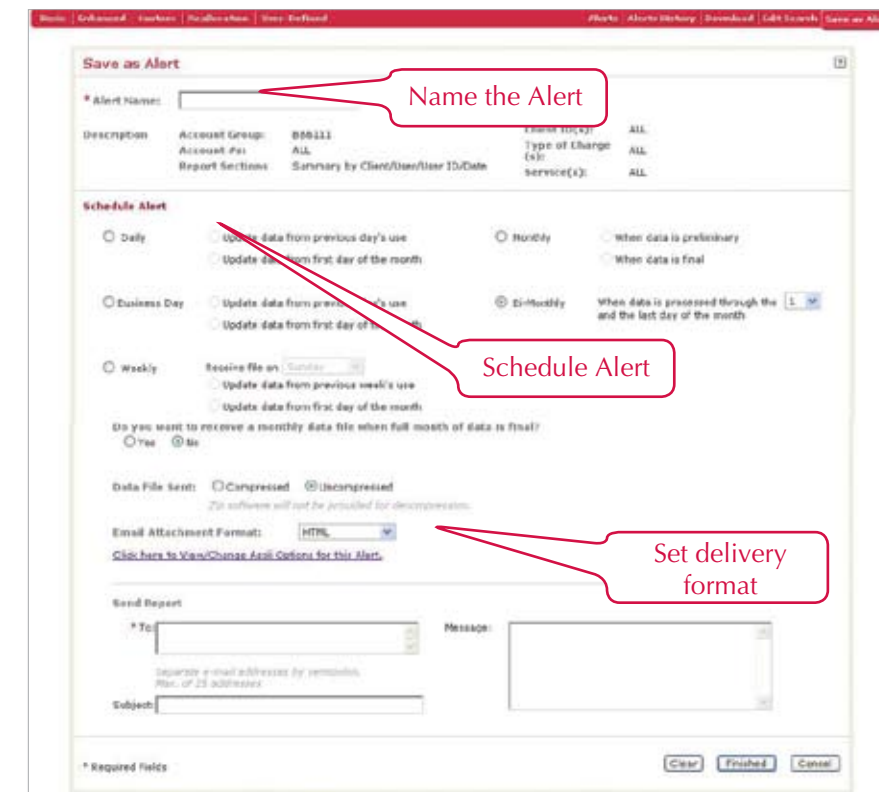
Basic | Enhanced | Custom | Reallocation | User-Defined

Alerts | Alerts History | Download | Edit Search | Save as Al

Save as Alert

* Alert Name:

Name the Alert

Description Account Group: 888111 Account #s: ALL Report Sections: Summary by Client/User/User ID/Date

Client ID(s): ALL Type of Charge (s): ALL Service(s): ALL

Schedule Alert

Daily Update data from previous day's use Update data from first day of the month

Monthly When data is preliminary When data is final

Business Day Update data from previous day's use Update data from first day of the month

Bi-Monthly When data is processed through the 1 and the last day of the month

Weekly Receive file on Sunday Update data from previous week's use Update data from first day of the month

Schedule Alert

Do you want to receive a monthly data file when full month of data is final?

Yes No

Data File Sent: Compressed Uncompressed

Zip software will not be provided for decompression.

Email Attachment Format: HTML

Click here to View/Change Ascii Options for this Alert.

Set delivery format

Send Report

* To:

Message:

Separate e-mail addresses by semicolon. Max. of 25 addresses

Subject:

* Required Fields

Clear Finished Cancel